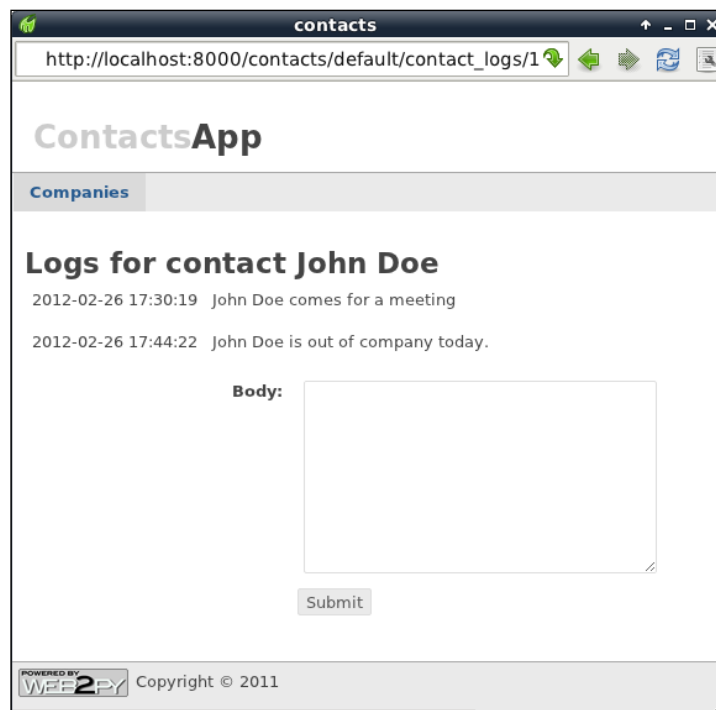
contacts

http://localhost:8000/contacts/default/contact_logs/1

ContactsApp

Companies

Logs for contact John Doe

2012-02-26 17:30:19 John Doe comes for a meeting

2012-02-26 17:44:22 John Doe is out of company today.

Body:

Submit

POWERED BY WEB2PY Copyright © 2011